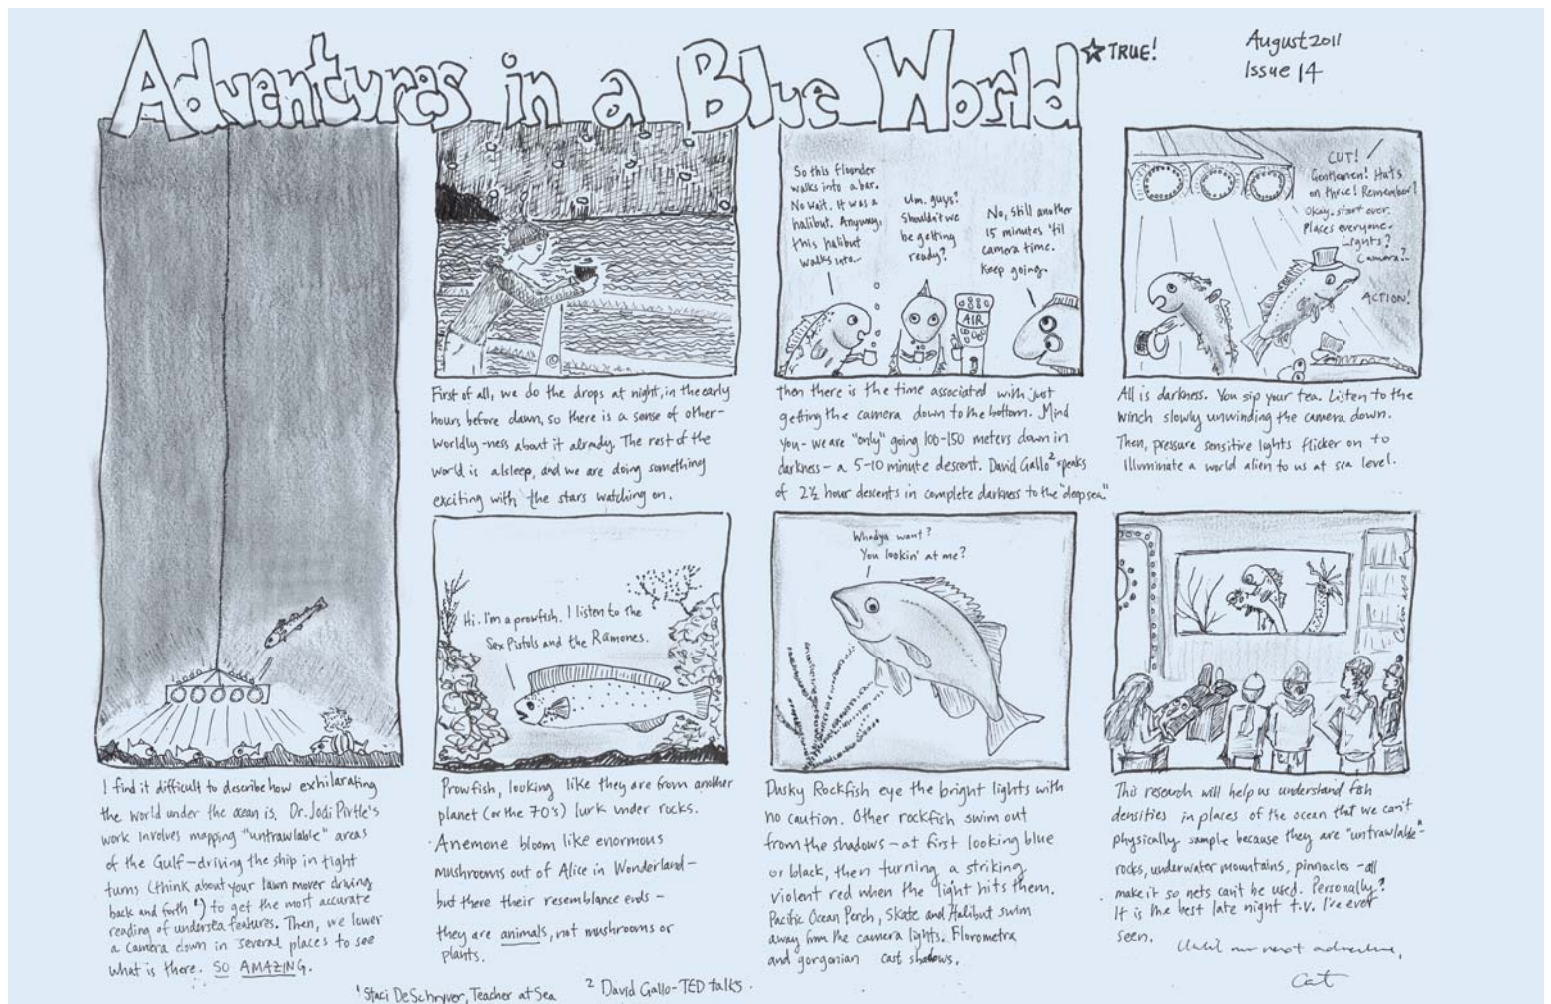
Adventures in a Blue World ☆TRUE!

August 2011
Issue 14

I find it difficult to describe how exhilarating the world under the ocean is. Dr. Jodi Pirtle's work involves mapping "untrawlable" areas of the Gulf–driving the ship in tight turns (think about your lawn mower driving back and forth ¹) to get the most accurate reading of undersea features. Then, we lower a camera down in several places to see what is there. SO AMAZING.

First of all, we do the drops at night, in the early hours before dawn, so there is a sense of other-worldly-ness about it already. The rest of the world is asleep, and we are doing something exciting with the stars watching on.

Hi. I'm a prowfish. I listen to the Sex Pistols and the Ramones.

Prowfish, looking like they are from another planet (or the 70's) lurk under rocks. Anemone bloom like enormous mushrooms out of Alice in Wonderland – but there their resemblance ends – they are animals, not mushrooms or plants.

So this flounder walks into a bar. No wait. It was a halibut. Anyway, this halibut walks into–

Um. guys? Shouldn't we be getting ready?

No, still another 15 minutes 'til camera time. Keep going.

AIR

then there is the time associated with just getting the camera down to the bottom. Mind you- we are "only" going 100-150 meters down in darkness – a 5-10 minute descent. David Gallo² speaks of 2½ hour descents in complete darkness to the "deep sea."

Whadya want? You lookin' at me?

Dusky Rockfish eye the bright lights with no caution. Other rockfish swim out from the shadows – at first looking blue or black, then turning a striking violent red when the light hits them. Pacific Ocean Perch, Skate and Halibut swim away from the camera lights. Florometra and gorgonian cast shadows.

CUT! Gentlemen! Hats on there! Remember! Okay. start over. Places everyone. Lights? Camera..? ACTION!

All is darkness. You sip your tea. Listen to the winch slowly unwinding the camera down. Then, pressure sensitive lights flicker on to illuminate a world alien to us at sea level.

This research will help us understand fish densities in places of the ocean that we can't physically sample because they are "untrawlable" – rocks, underwater mountains, pinnacles – all make it so nets can't be used. Personally? It is the best late night t.v. I've ever seen.

Until our next adventure,
Cat

¹ Staci DeSchryver, Teacher at Sea
² David Gallo - TED talks.